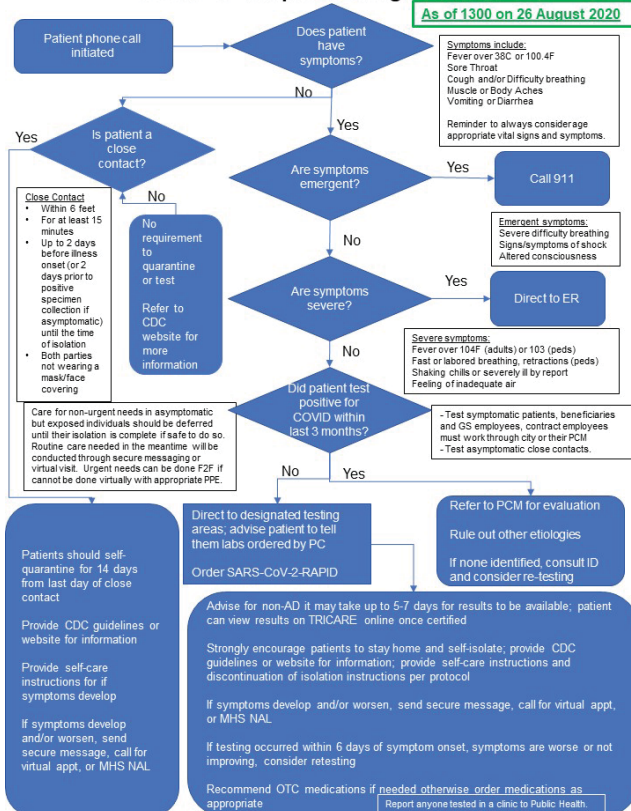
As of 1300 on 26 August 2020

Patient phone call initiated

Does patient have symptoms?

Symptoms include:
Fever over 38C or 100.4F
Sore Throat
Cough and/or Difficulty breathing
Muscle or Body Aches
Vomiting or Diarrhea

Reminder to always consider age appropriate vital signs and symptoms.

No

Yes

Is patient a close contact?

Yes

No

Close Contact
• Within 6 feet
• For at least 15 minutes
• Up to 2 days before illness onset (or 2 days prior to positive specimen collection if asymptomatic) until the time of isolation
• Both parties not wearing a mask/face covering

No requirement to quarantine or test

Refer to CDC website for more information

Are symptoms emergent?

Yes

Call 911

Emergent symptoms:
Severe difficulty breathing
Signs/symptoms of shock
Altered consciousness

No

Are symptoms severe?

Yes

Direct to ER

Severe symptoms:
Fever over 104F (adults) or 103 (peds)
Fast or labored breathing, retractions (peds)
Shaking chills or severely ill by report
Feeling of inadequate air

No

Care for non-urgent needs in asymptomatic but exposed individuals should be deferred until their isolation is complete if safe to do so. Routine care needed in the meantime will be conducted through secure messaging or virtual visit. Urgent needs can be done F2F if cannot be done virtually with appropriate PPE.

Did patient test positive for COVID within last 3 months?

- Test symptomatic patients, beneficiaries and GS employees, contract employees must work through city or their PCM
- Test asymptomatic close contacts.

No

Yes

Patients should self-quarantine for 14 days from last day of close contact

Provide CDC guidelines or website for information

Provide self-care instructions for if symptoms develop

If symptoms develop and/or worsen, send secure message, call for virtual appt, or MHS NAL

Direct to designated testing areas; advise patient to tell them labs ordered by PC

Order SARS-CoV-2-RAPID

Refer to PCM for evaluation

Rule out other etiologies

If none identified, consult ID and consider re-testing

Advise for non-AD it may take up to 5-7 days for results to be available; patient can view results on TRICARE online once certified

Strongly encourage patients to stay home and self-isolate; provide CDC guidelines or website for information; provide self-care instructions and discontinuation of isolation instructions per protocol

If symptoms develop and/or worsen, send secure message, call for virtual appt, or MHS NAL

If testing occurred within 6 days of symptom onset, symptoms are worse or not improving, consider retesting

Recommend OTC medications if needed otherwise order medications as appropriate

Report anyone tested in a clinic to Public Health.